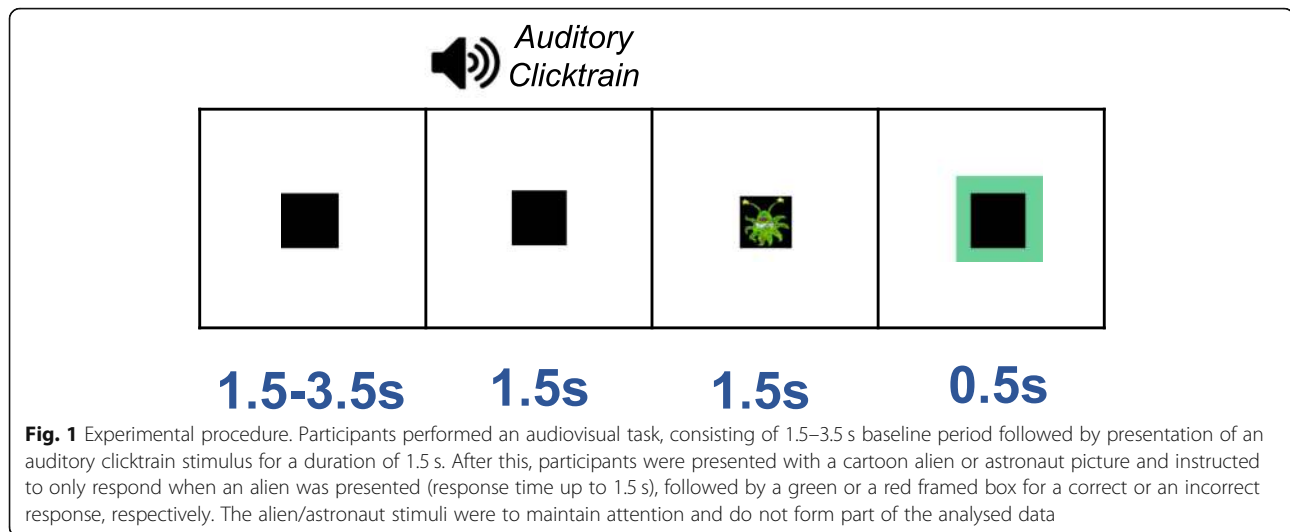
Auditory Clicktrain

1.5-3.5s

1.5s

1.5s

0.5s

**Fig. 1** Experimental procedure. Participants performed an audiovisual task, consisting of 1.5–3.5 s baseline period followed by presentation of an auditory clicktrain stimulus for a duration of 1.5 s. After this, participants were presented with a cartoon alien or astronaut picture and instructed to only respond when an alien was presented (response time up to 1.5 s), followed by a green or a red framed box for a correct or an incorrect response, respectively. The alien/astronaut stimuli were to maintain attention and do not form part of the analysed data